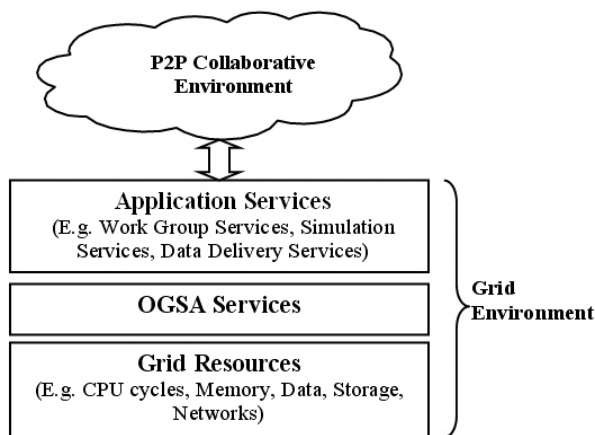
P2P Collaborative Environment

Application Services
(E.g. Work Group Services, Simulation Services, Data Delivery Services)

OGSA Services

Grid Resources
(E.g. CPU cycles, Memory, Data, Storage, Networks)

Grid Environment